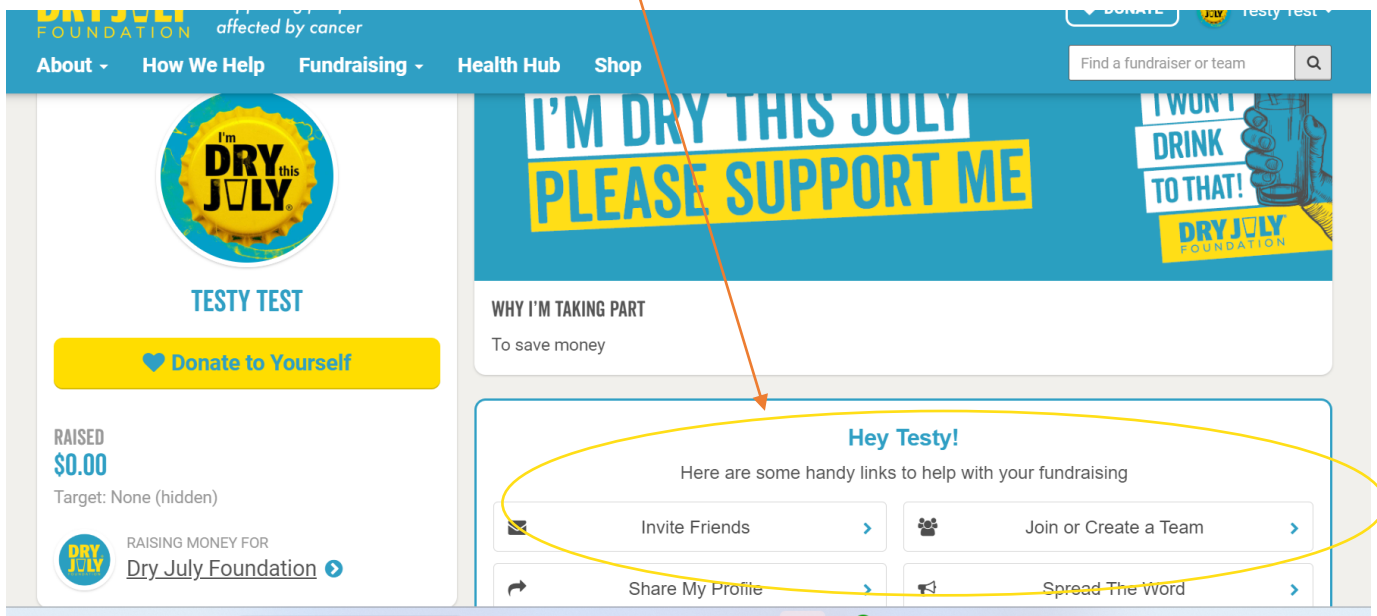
DRY JULY FOUNDATION
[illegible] affected by cancer
DONATE
Testy Test
About
How We Help
Fundraising
Health Hub
Shop
Find a fundraiser or team

I'm DRY this JULY

I'M DRY THIS JULY
PLEASE SUPPORT ME
I WON'T DRINK TO THAT!
DRY JULY FOUNDATION

TESTY TEST

Donate to Yourself

RAISED
$0.00
Target: None (hidden)

DRY JULY
RAISING MONEY FOR
Dry July Foundation

WHY I'M TAKING PART
To save money

Hey Testy!
Here are some handy links to help with your fundraising
Invite Friends
Join or Create a Team
Share My Profile
Spread The Word